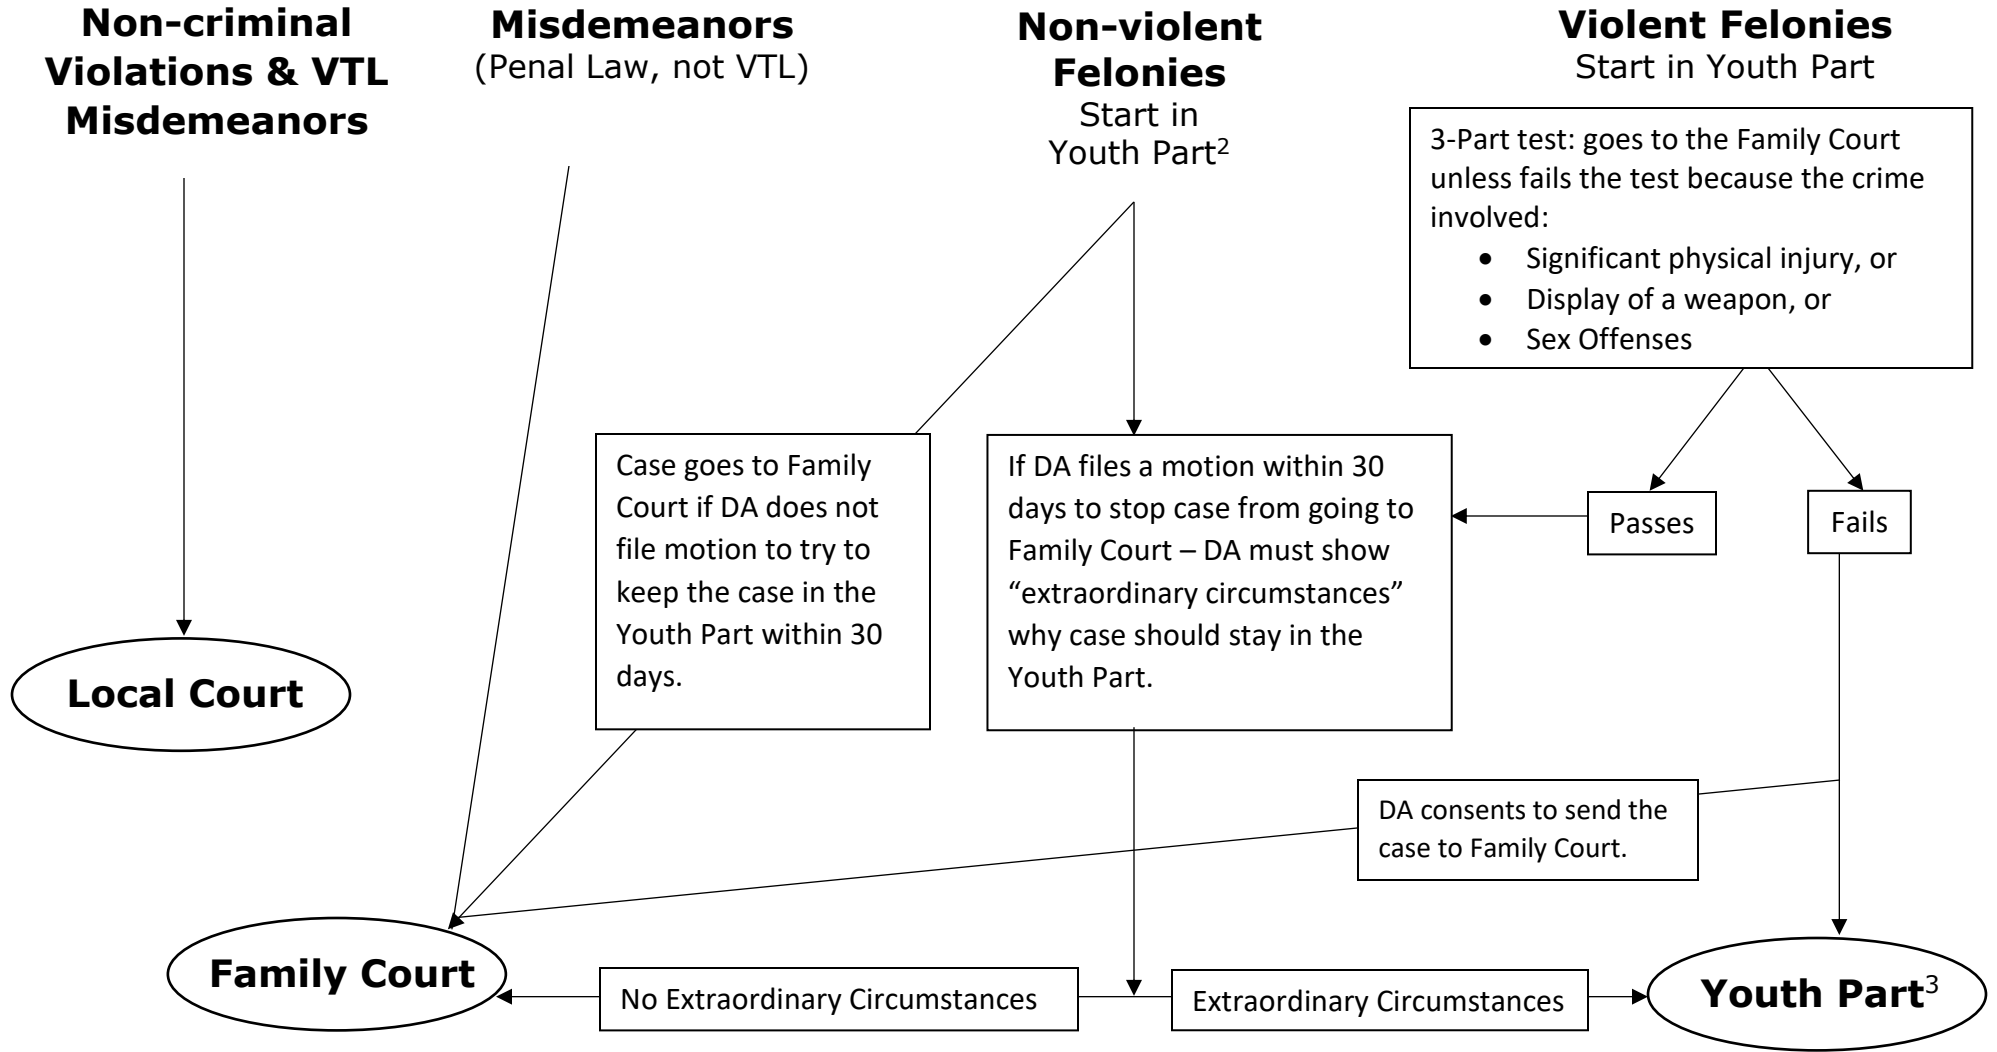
**Non-criminal Violations & VTL Misdemeanors**

**Misdemeanors**
(Penal Law, not VTL)

**Non-violent Felonies**
Start in Youth Part$^2$

**Violent Felonies**
Start in Youth Part

3-Part test: goes to the Family Court unless fails the test because the crime involved:
- Significant physical injury, or
- Display of a weapon, or
- Sex Offenses

Case goes to Family Court if DA does not file motion to try to keep the case in the Youth Part within 30 days.

If DA files a motion within 30 days to stop case from going to Family Court – DA must show "extraordinary circumstances" why case should stay in the Youth Part.

Passes

Fails

Local Court

DA consents to send the case to Family Court.

Family Court

No Extraordinary Circumstances

Extraordinary Circumstances

Youth Part$^3$